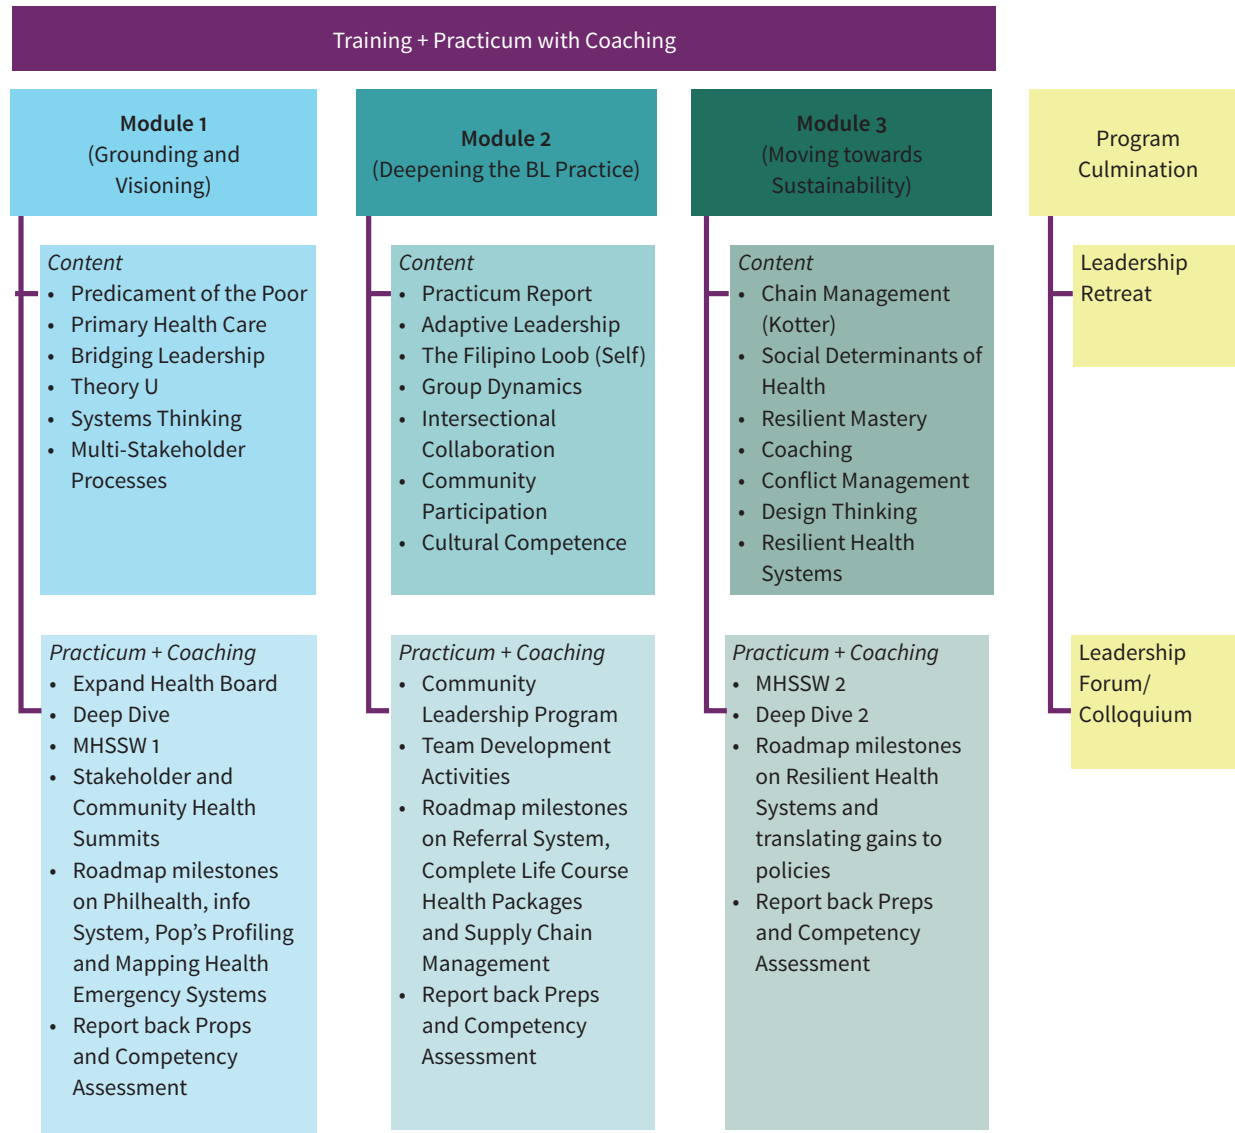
Training + Practicum with Coaching

**Module 1**
(Grounding and Visioning)

*Content*
- Predicament of the Poor
- Primary Health Care
- Bridging Leadership
- Theory U
- Systems Thinking
- Multi-Stakeholder Processes

*Practicum + Coaching*
- Expand Health Board
- Deep Dive
- MHSSW 1
- Stakeholder and Community Health Summits
- Roadmap milestones on Philhealth, info System, Pop's Profiling and Mapping Health Emergency Systems
- Report back Props and Competency Assessment

**Module 2**
(Deepening the BL Practice)

*Content*
- Practicum Report
- Adaptive Leadership
- The Filipino Loob (Self)
- Group Dynamics
- Intersectional Collaboration
- Community Participation
- Cultural Competence

*Practicum + Coaching*
- Community Leadership Program
- Team Development Activities
- Roadmap milestones on Referral System, Complete Life Course Health Packages and Supply Chain Management
- Report back Preps and Competency Assessment

**Module 3**
(Moving towards Sustainability)

*Content*
- Chain Management (Kotter)
- Social Determinants of Health
- Resilient Mastery
- Coaching
- Conflict Management
- Design Thinking
- Resilient Health Systems

*Practicum + Coaching*
- MHSSW 2
- Deep Dive 2
- Roadmap milestones on Resilient Health Systems and translating gains to policies
- Report back Preps and Competency Assessment

Program Culmination

Leadership Retreat

Leadership Forum/ Colloquium